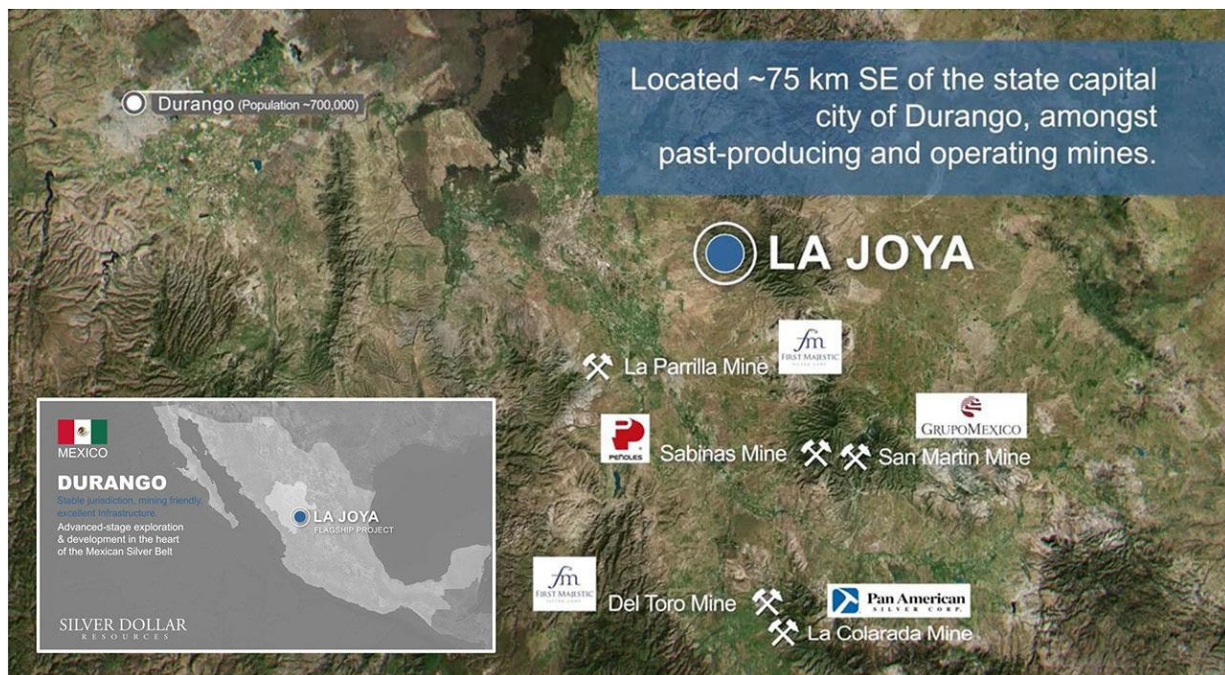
Durango (Population ~700,000)

Located ~75 km SE of the state capital city of Durango, amongst past-producing and operating mines.

LA JOYA

fm FIRST MAJESTIC SILVER CORP.

La Parrilla Mine

GRUPOMEXICO

PEÑOLES

Sabinas Mine

San Martin Mine

MEXICO

DURANGO

Stable jurisdiction, mining friendly, excellent infrastructure.

Advanced-stage exploration & development in the heart of the Mexican Silver Belt

LA JOYA
FLAGSHIP PROJECT

SILVER DOLLAR
RESOURCES

fm FIRST MAJESTIC SILVER CORP.

Del Toro Mine

Pan American SILVER CORP.

La Colarada Mine